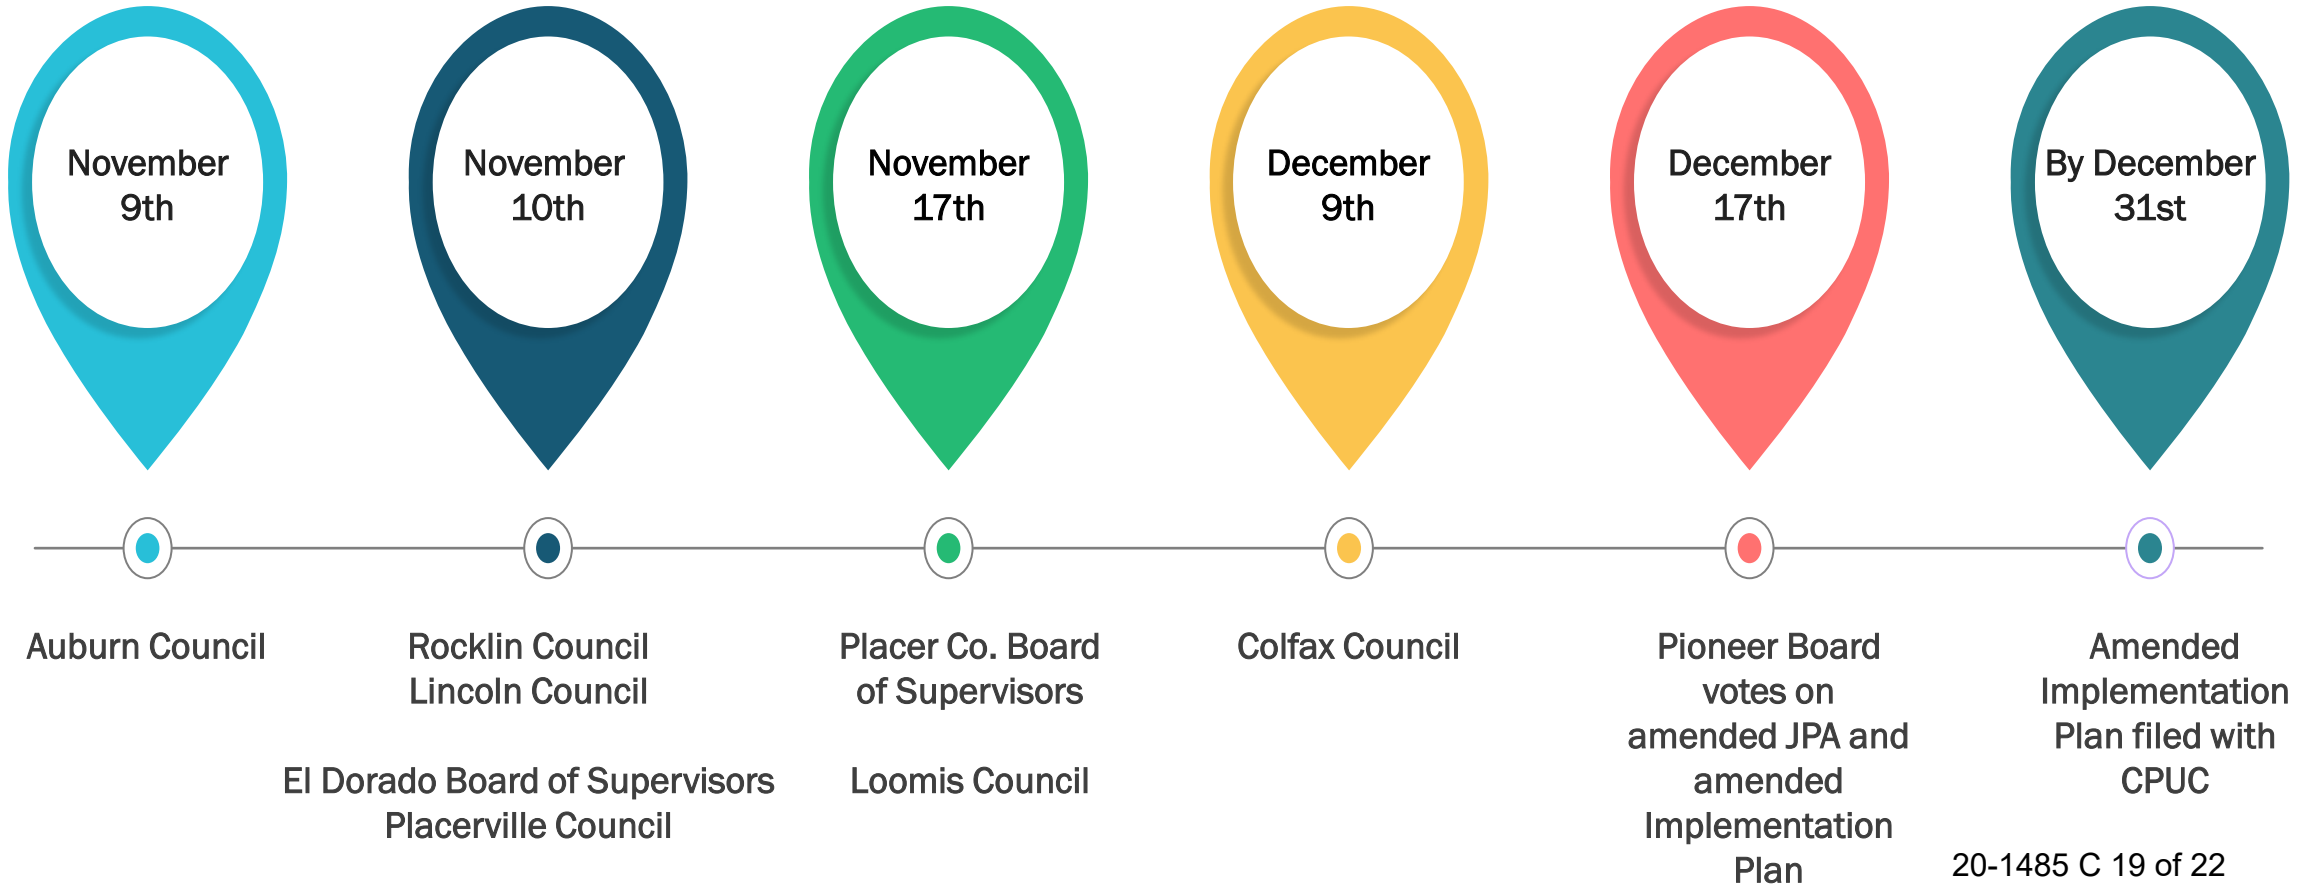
November 9th

November 10th

November 17th

December 9th

December 17th

By December 31st

Auburn Council

Rocklin Council
Lincoln Council

El Dorado Board of Supervisors
Placerville Council

Placer Co. Board of Supervisors

Loomis Council

Colfax Council

Pioneer Board votes on amended JPA and amended Implementation Plan

Amended Implementation Plan filed with CPUC

20-1485 C 19 of 22